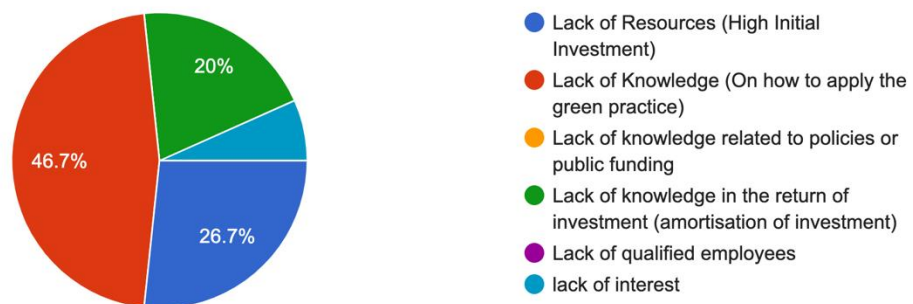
20%
46.7%
26.7%

Lack of Resources (High Initial Investment)
Lack of Knowledge (On how to apply the green practice)
Lack of knowledge related to policies or public funding
Lack of knowledge in the return of investment (amortisation of investment)
Lack of qualified employees
lack of interest